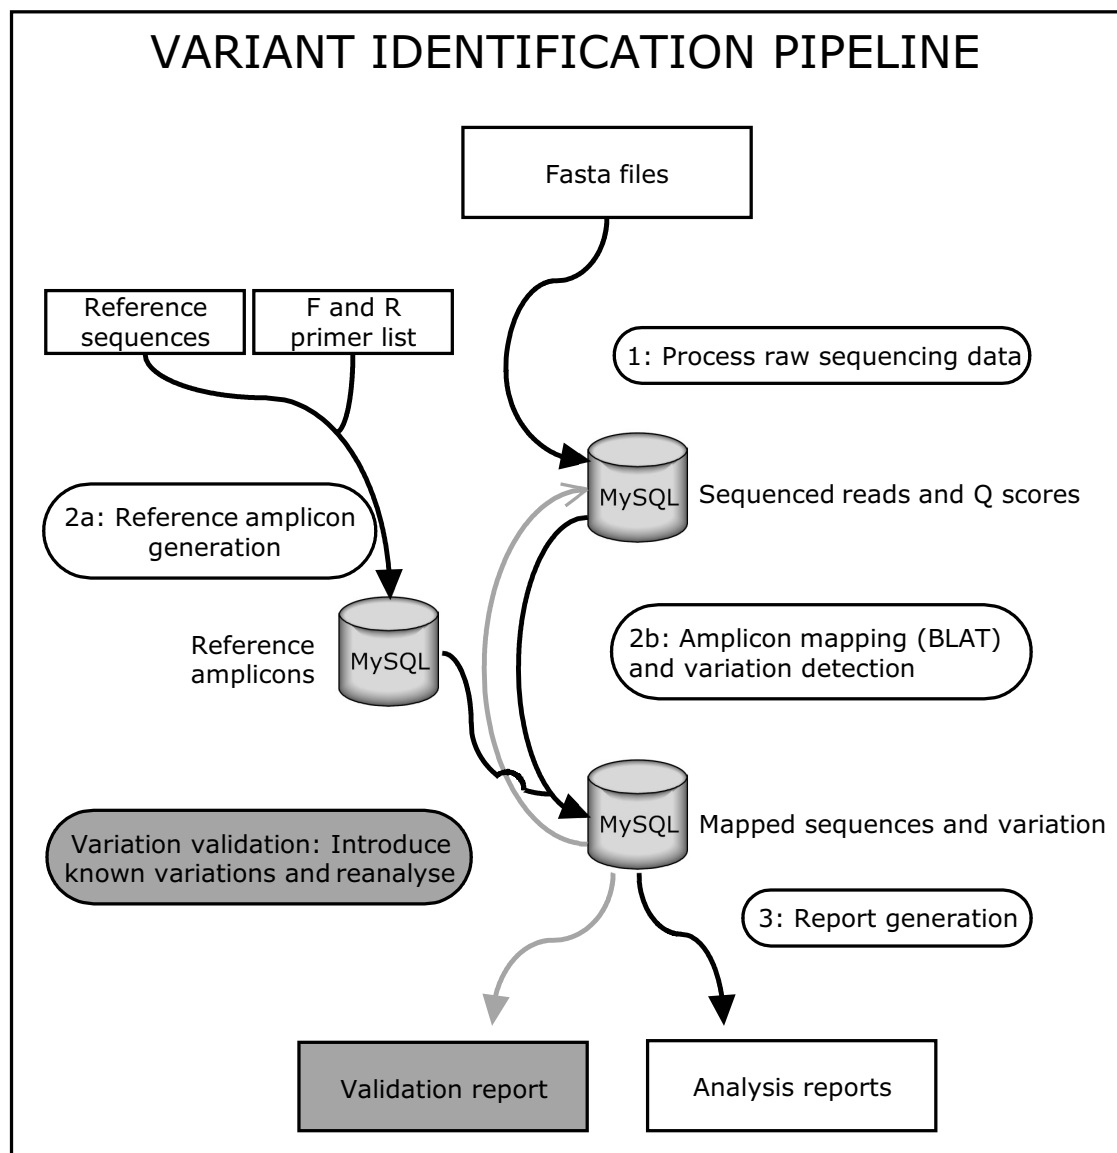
VARIANT IDENTIFICATION PIPELINE

Fasta files

Reference sequences

F and R primer list

1: Process raw sequencing data

MySQL

Sequenced reads and Q scores

2a: Reference amplicon generation

2b: Amplicon mapping (BLAT) and variation detection

Reference amplicons

MySQL

MySQL

Mapped sequences and variation

Variation validation: Introduce known variations and reanalyse

3: Report generation

Validation report

Analysis reports